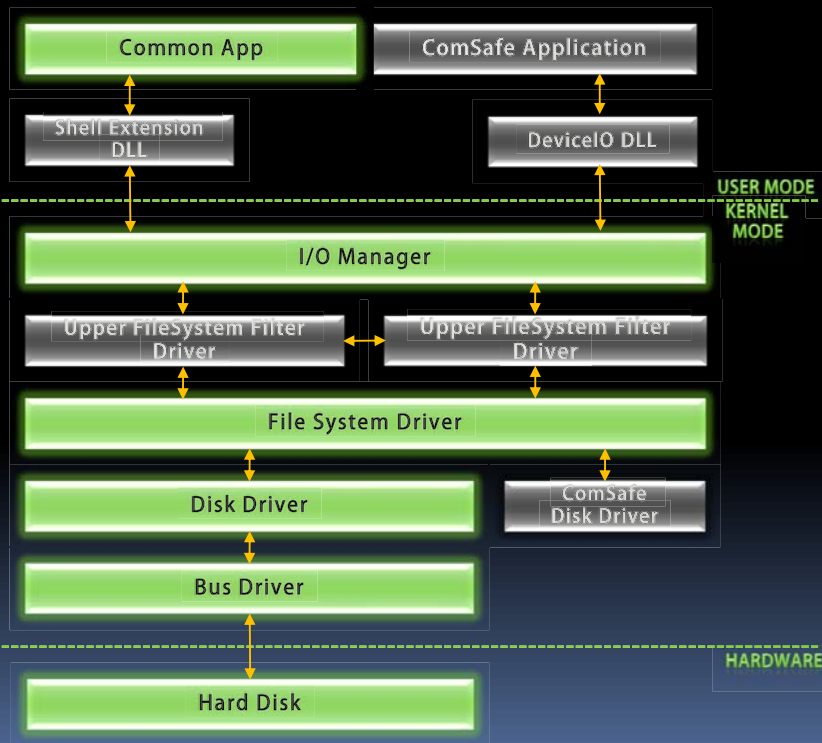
Common App

ComSafe Application

Shell Extension DLL

DeviceIO DLL

USER MODE

KERNEL MODE

I/O Manager

Upper FileSystem Filter Driver

Upper FileSystem Filter Driver

File System Driver

Disk Driver

ComSafe Disk Driver

Bus Driver

HARDWARE

Hard Disk